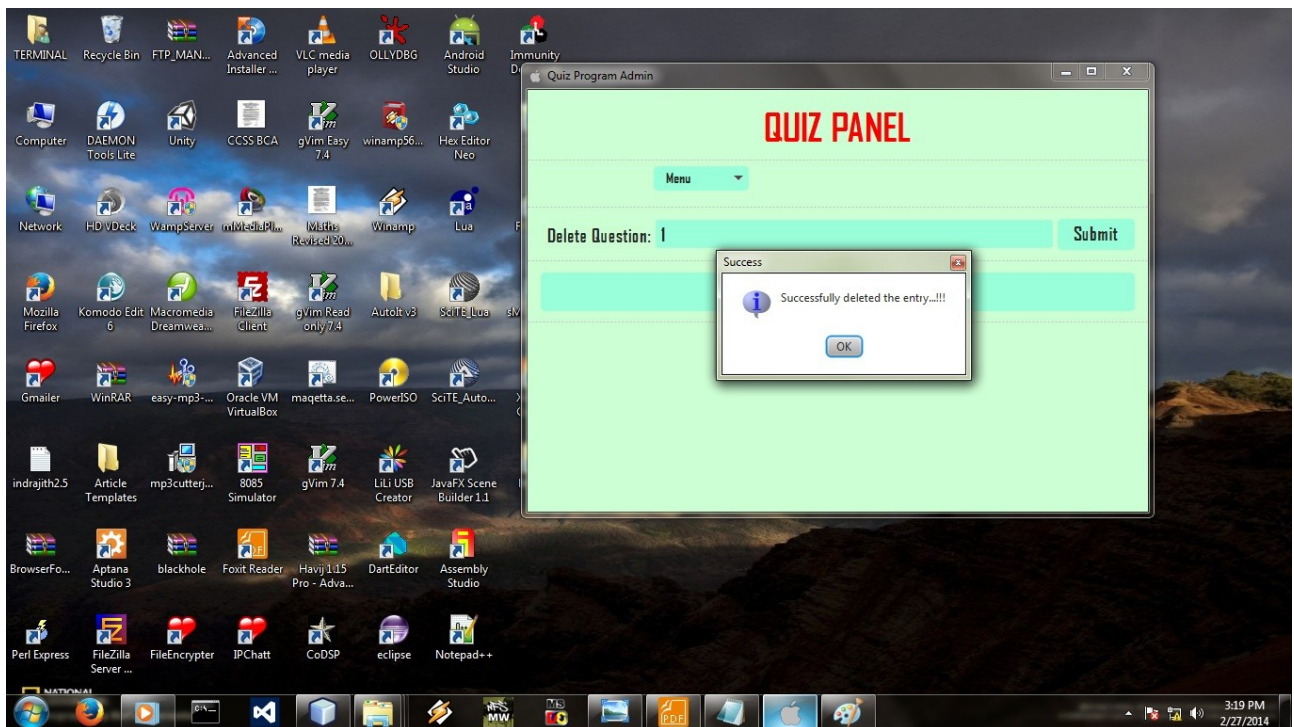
TERMINAL
Recycle Bin
FTP_MAN...
Advanced Installer ...
VLC media player
OLLYDBG
Android Studio
Immunity D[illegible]

Quiz Program Admin

QUIZ PANEL

Menu

Delete Question: 1
Submit

Success
Successfully deleted the entry...!!!
OK

Computer
DAEMON Tools Lite
Unity
CCSS BCA
gVim Easy 7.4
winamp56...
Hex Editor Neo

Network
HD VDeck
WampServer
mMediaPl...
Maths Revised 20...
Winamp
Lua

Mozilla Firefox
Komodo Edit 6
Macromedia Dreamwea...
FileZilla Client
gVim Read only 7.4
AutoIt v3
SciTE_Lua

Gmailer
WinRAR
easy-mp3-...
Oracle VM VirtualBox
maqetta.se...
PowerISO
SciTE_Auto...

indrajith2.5
Article Templates
mp3cutterj...
8085 Simulator
gVim 7.4
LiLi USB Creator
JavaFX Scene Builder 1.1

BrowserFo...
Aptana Studio 3
blackhole
Foxit Reader
Havij 1.15 Pro - Adva...
DartEditor
Assembly Studio

Perl Express
FileZilla Server ...
FileEncrypter
IPChatt
CoDSP
eclipse
Notepad++

NATIONAL

3:19 PM
2/27/2014